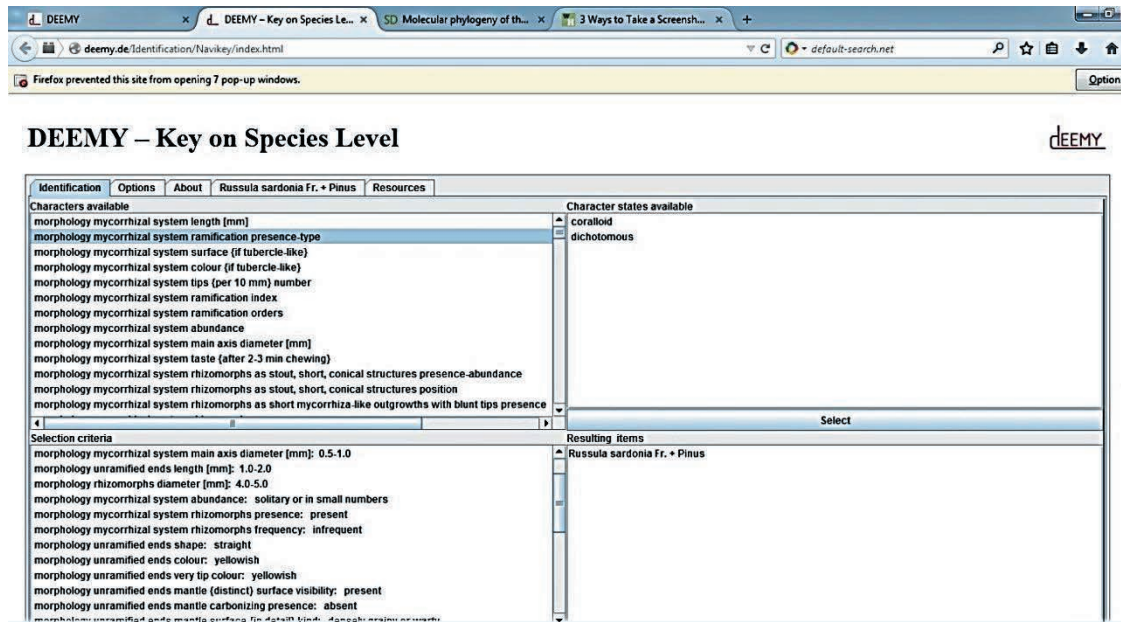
DEEMY ×
DEEMY – Key on Species Le... ×
SD Molecular phylogeny of th... ×
3 Ways to Take a Screensh... ×
+

deemy.de/Identification/Navikey/index.html
default-search.net

Firefox prevented this site from opening 7 pop-up windows.
Option

DEEMY – Key on Species Level

DEEMY

Identification | Options | About | Russula sardonia Fr. + Pinus | Resources

Characters available
morphology mycorrhizal system length [mm]
morphology mycorrhizal system ramification presence-type
morphology mycorrhizal system surface (if tubercle-like)
morphology mycorrhizal system colour (if tubercle-like)
morphology mycorrhizal system tips (per 10 mm) number
morphology mycorrhizal system ramification index
morphology mycorrhizal system ramification orders
morphology mycorrhizal system abundance
morphology mycorrhizal system main axis diameter [mm]
morphology mycorrhizal system taste (after 2-3 min chewing)
morphology mycorrhizal system rhizomorphs as stout, short, conical structures presence-abundance
morphology mycorrhizal system rhizomorphs as stout, short, conical structures position
morphology mycorrhizal system rhizomorphs as short mycorrhiza-like outgrowths with blunt tips presence

Character states available
coralloid
dichotomous

Select

Selection criteria
morphology mycorrhizal system main axis diameter [mm]: 0.5-1.0
morphology unramified ends length [mm]: 1.0-2.0
morphology rhizomorphs diameter [mm]: 4.0-5.0
morphology mycorrhizal system abundance: solitary or in small numbers
morphology mycorrhizal system rhizomorphs presence: present
morphology mycorrhizal system rhizomorphs frequency: infrequent
morphology unramified ends shape: straight
morphology unramified ends colour: yellowish
morphology unramified ends very tip colour: yellowish
morphology unramified ends mantle (distinct) surface visibility: present
morphology unramified ends mantle carbonizing presence: absent
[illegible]

Resulting items
Russula sardonia Fr. + Pinus